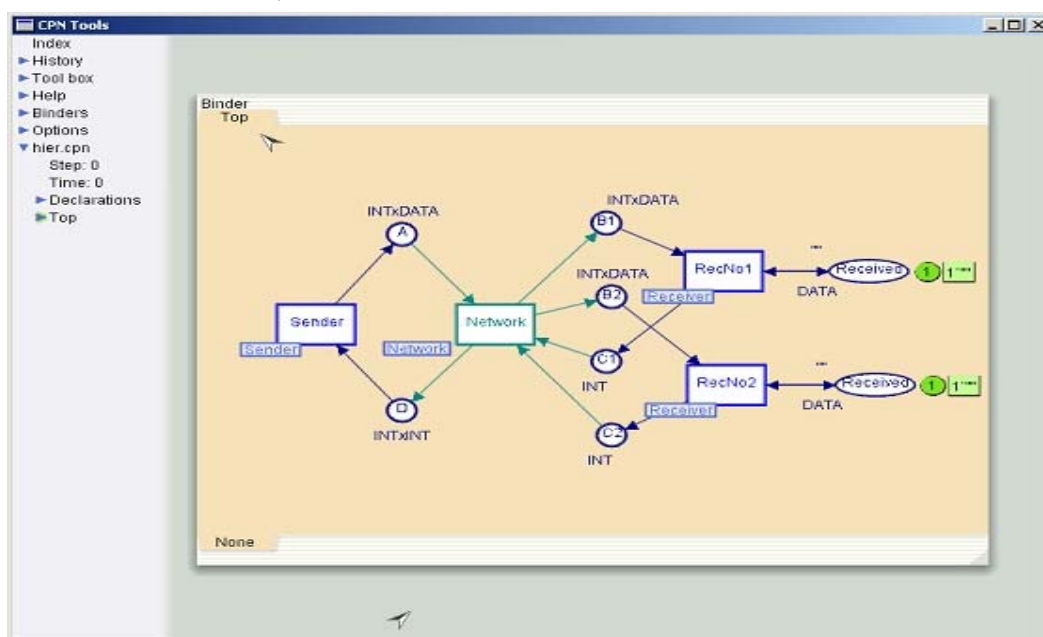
CPN Tools

Index
► History
► Tool box
► Help
► Binders
► Options
▼ hier.cpn
Step: 0
Time: 0
► Declarations
► Top

Binder
Top

INTxDATA
A
Sender
Sender
Network
Network
D
INTxINT
INTxDATA
B1
INTxDATA
B2
C1
INT
C2
INT
RecNo1
Receiver
RecNo2
Receiver
""
Received
1
1`""
DATA
""
Received
1
1`""
DATA

None